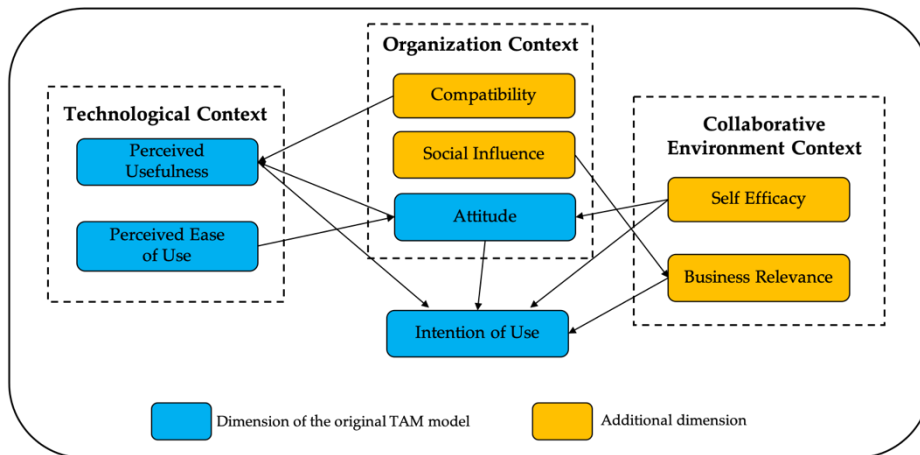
Organization Context

Technological Context

Collaborative Environment Context

Compatibility

Perceived Usefulness

Social Influence

Self Efficacy

Attitude

Perceived Ease of Use

Business Relevance

Intention of Use

Dimension of the original TAM model

Additional dimension